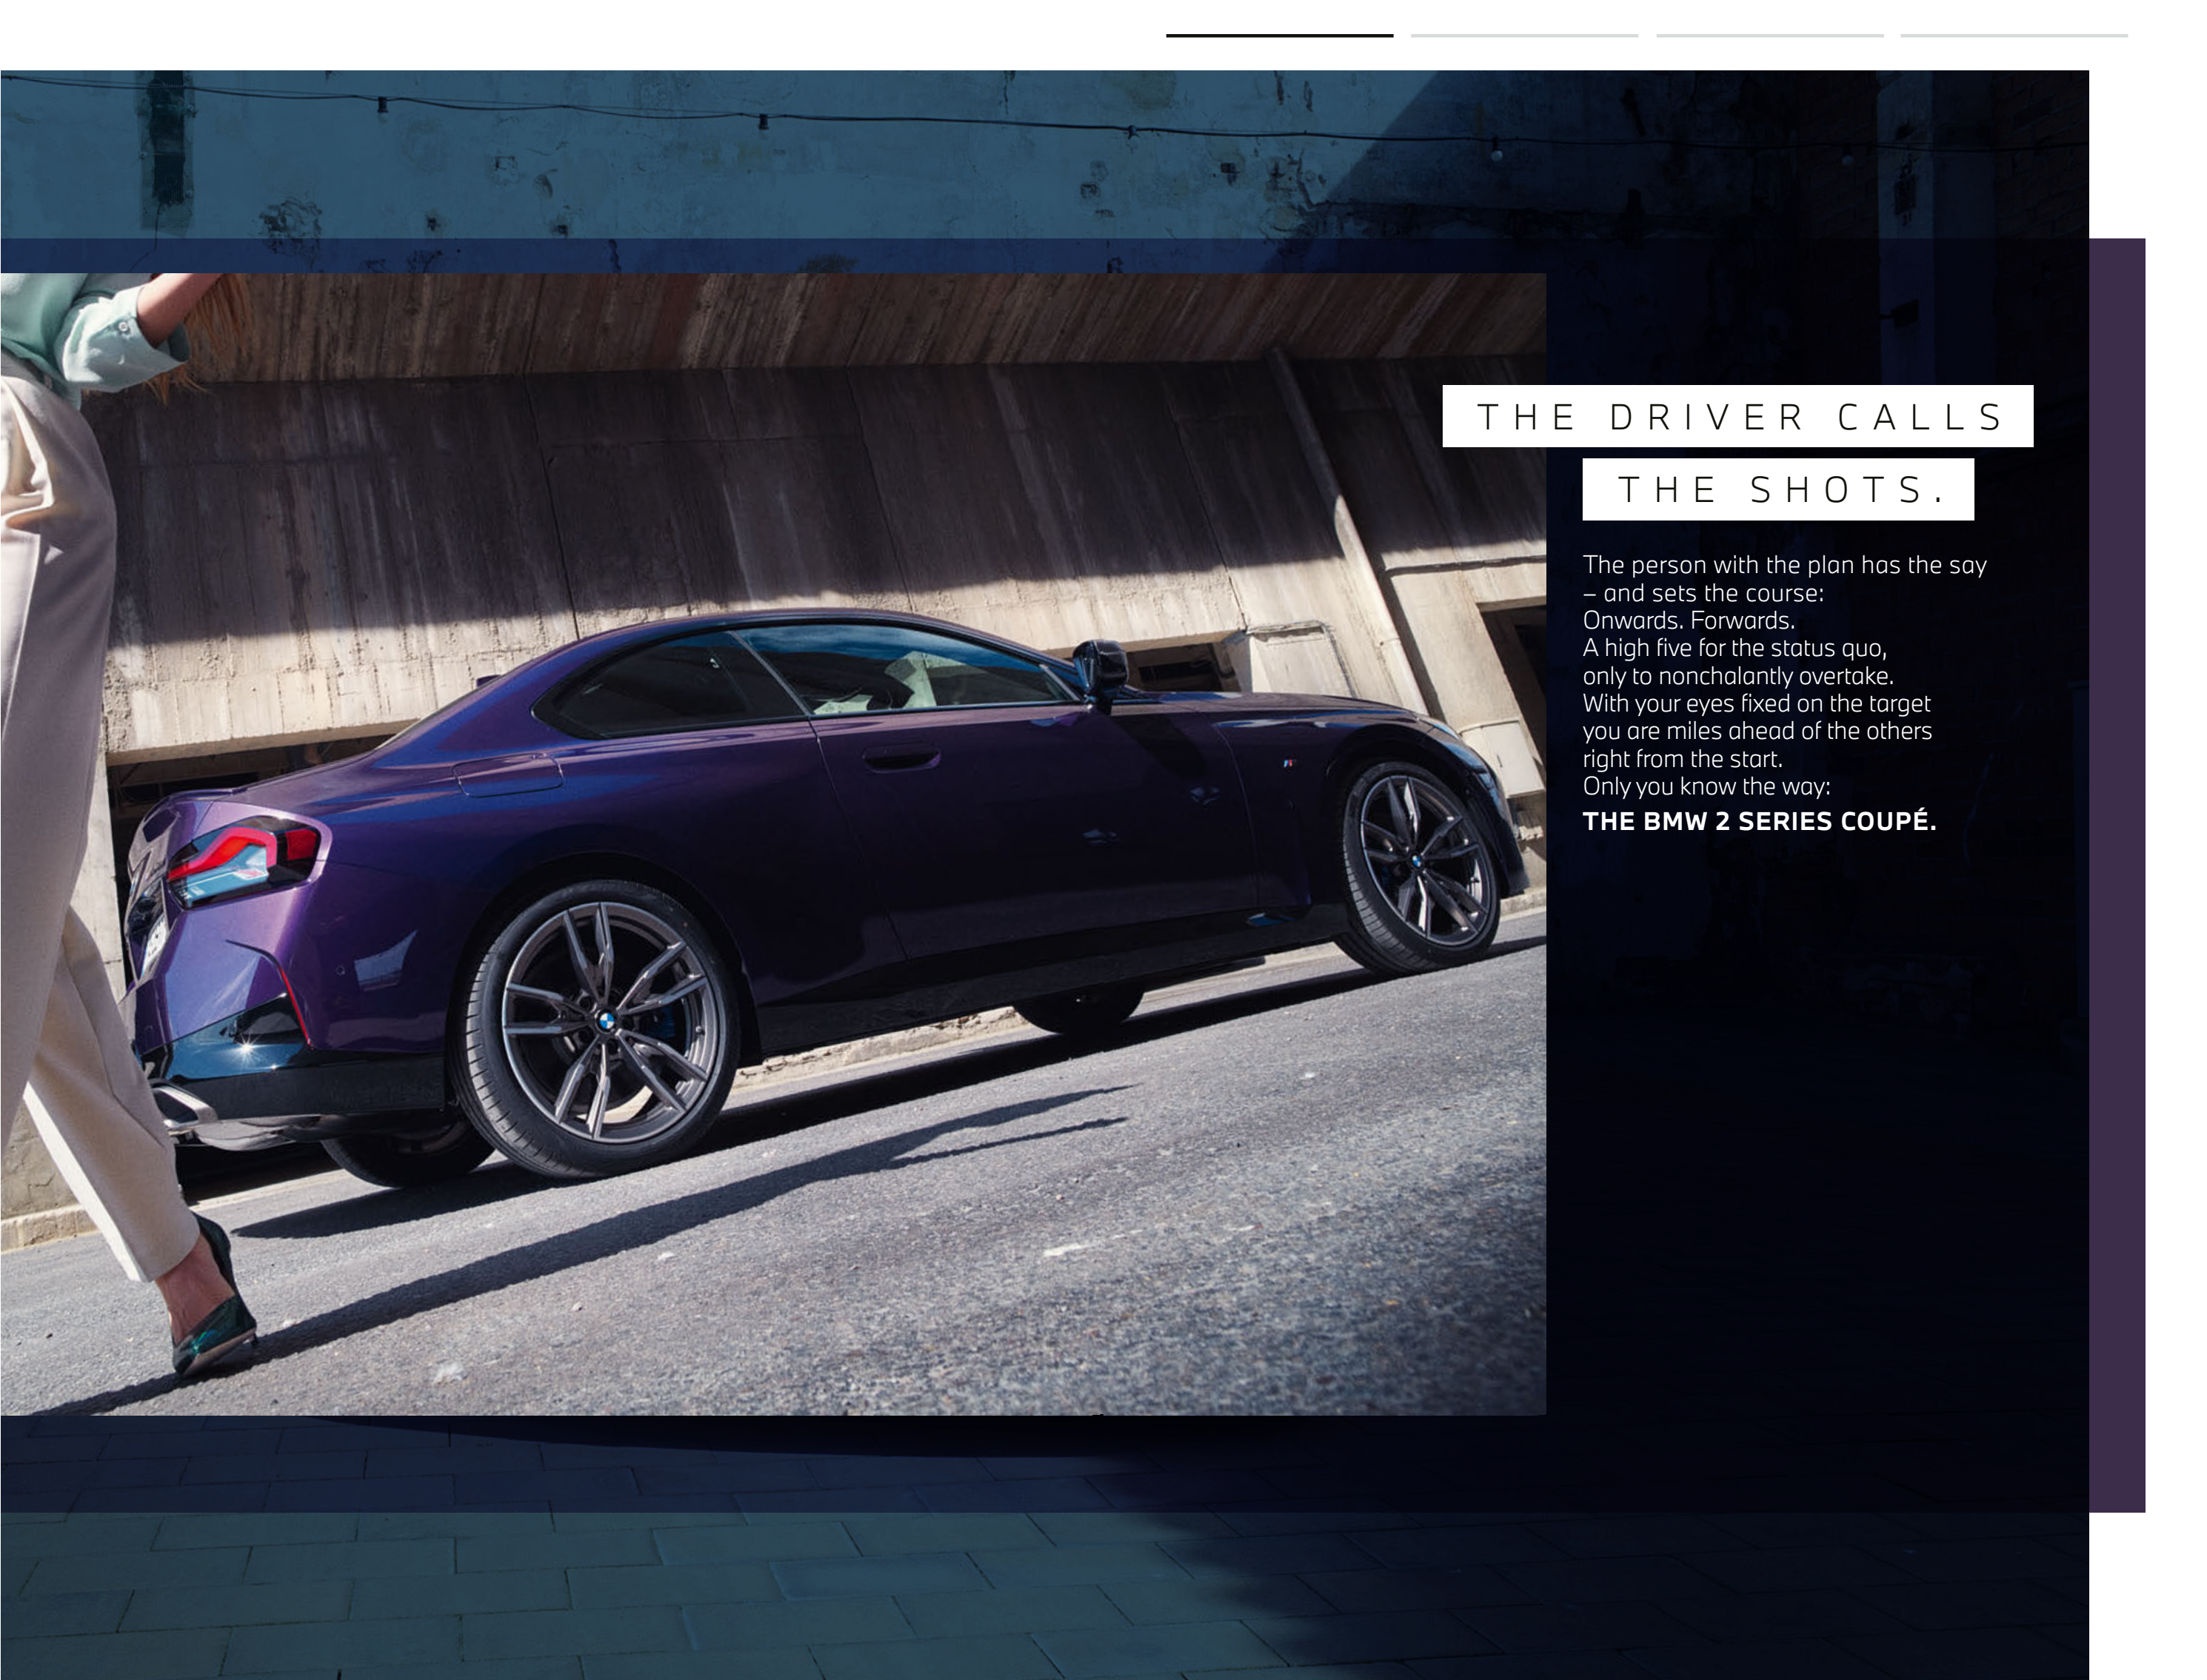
THE DRIVER CALLS
THE SHOTS.

The person with the plan has the say – and sets the course:
Onwards. Forwards.
A high five for the status quo, only to nonchalantly overtake.
With your eyes fixed on the target you are miles ahead of the others right from the start.
Only you know the way:
THE BMW 2 SERIES COUPÉ.